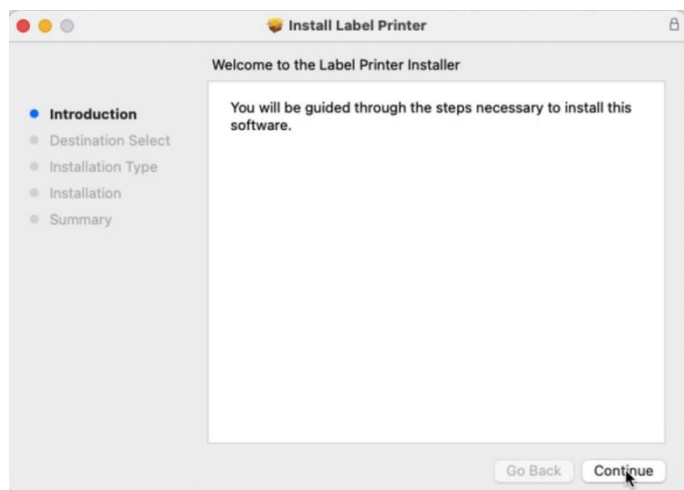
Install Label Printer

Welcome to the Label Printer Installer

Introduction
Destination Select
Installation Type
Installation
Summary

You will be guided through the steps necessary to install this software.

Go Back
Continue